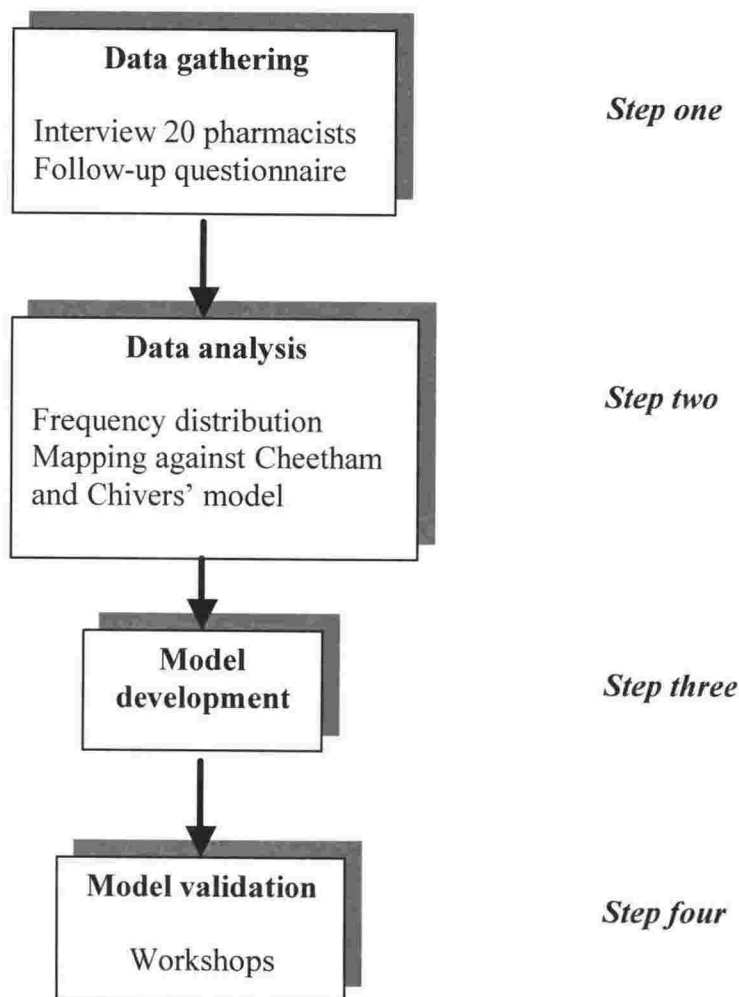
Data gathering

Interview 20 pharmacists
Follow-up questionnaire

Step one

Data analysis

Frequency distribution
Mapping against Cheetham and Chivers' model

Step two

Model development

Step three

Model validation

Workshops

Step four